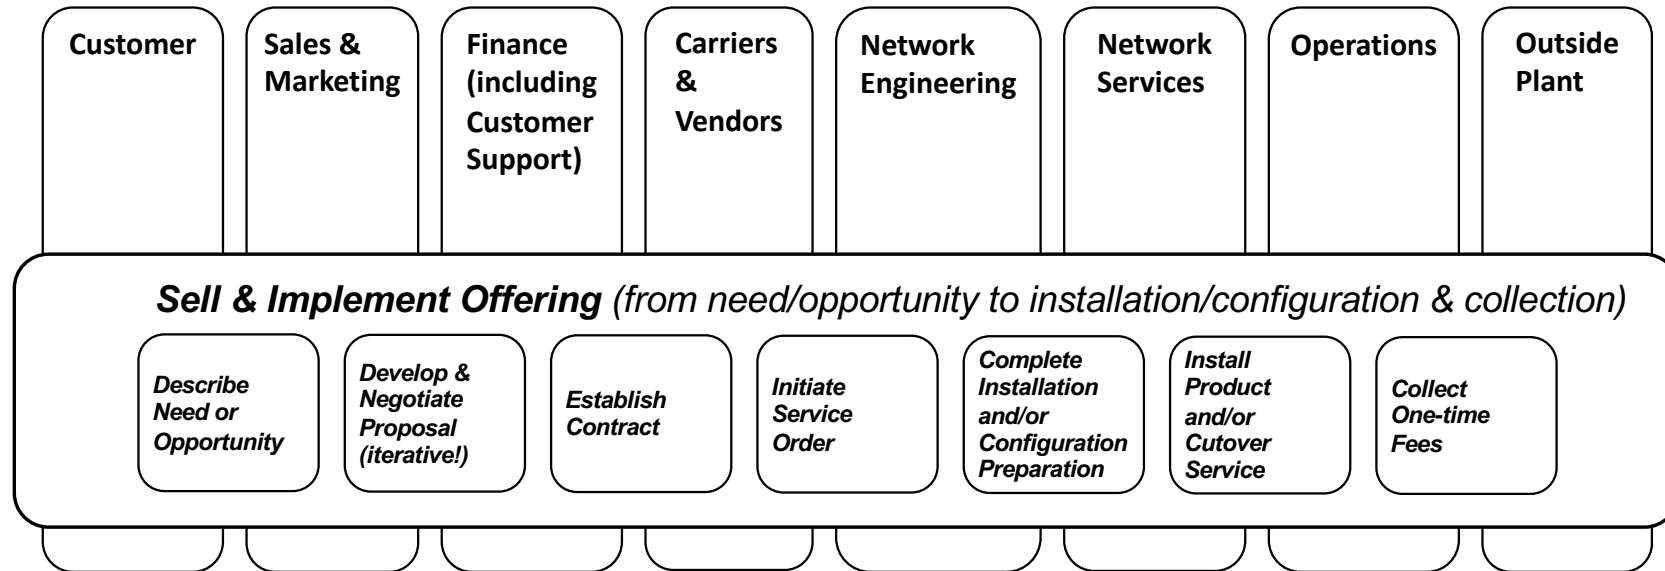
Customer

Sales & Marketing

Finance (including Customer Support)

Carriers & Vendors

Network Engineering

Network Services

Operations

Outside Plant

*Sell & Implement Offering* *(from need/opportunity to installation/configuration & collection)*

*Describe Need or Opportunity*

*Develop & Negotiate Proposal (iterative!)*

*Establish Contract*

*Initiate Service Order*

*Complete Installation and/or Configuration Preparation*

*Install Product and/or Cutover Service*

*Collect One-time Fees*